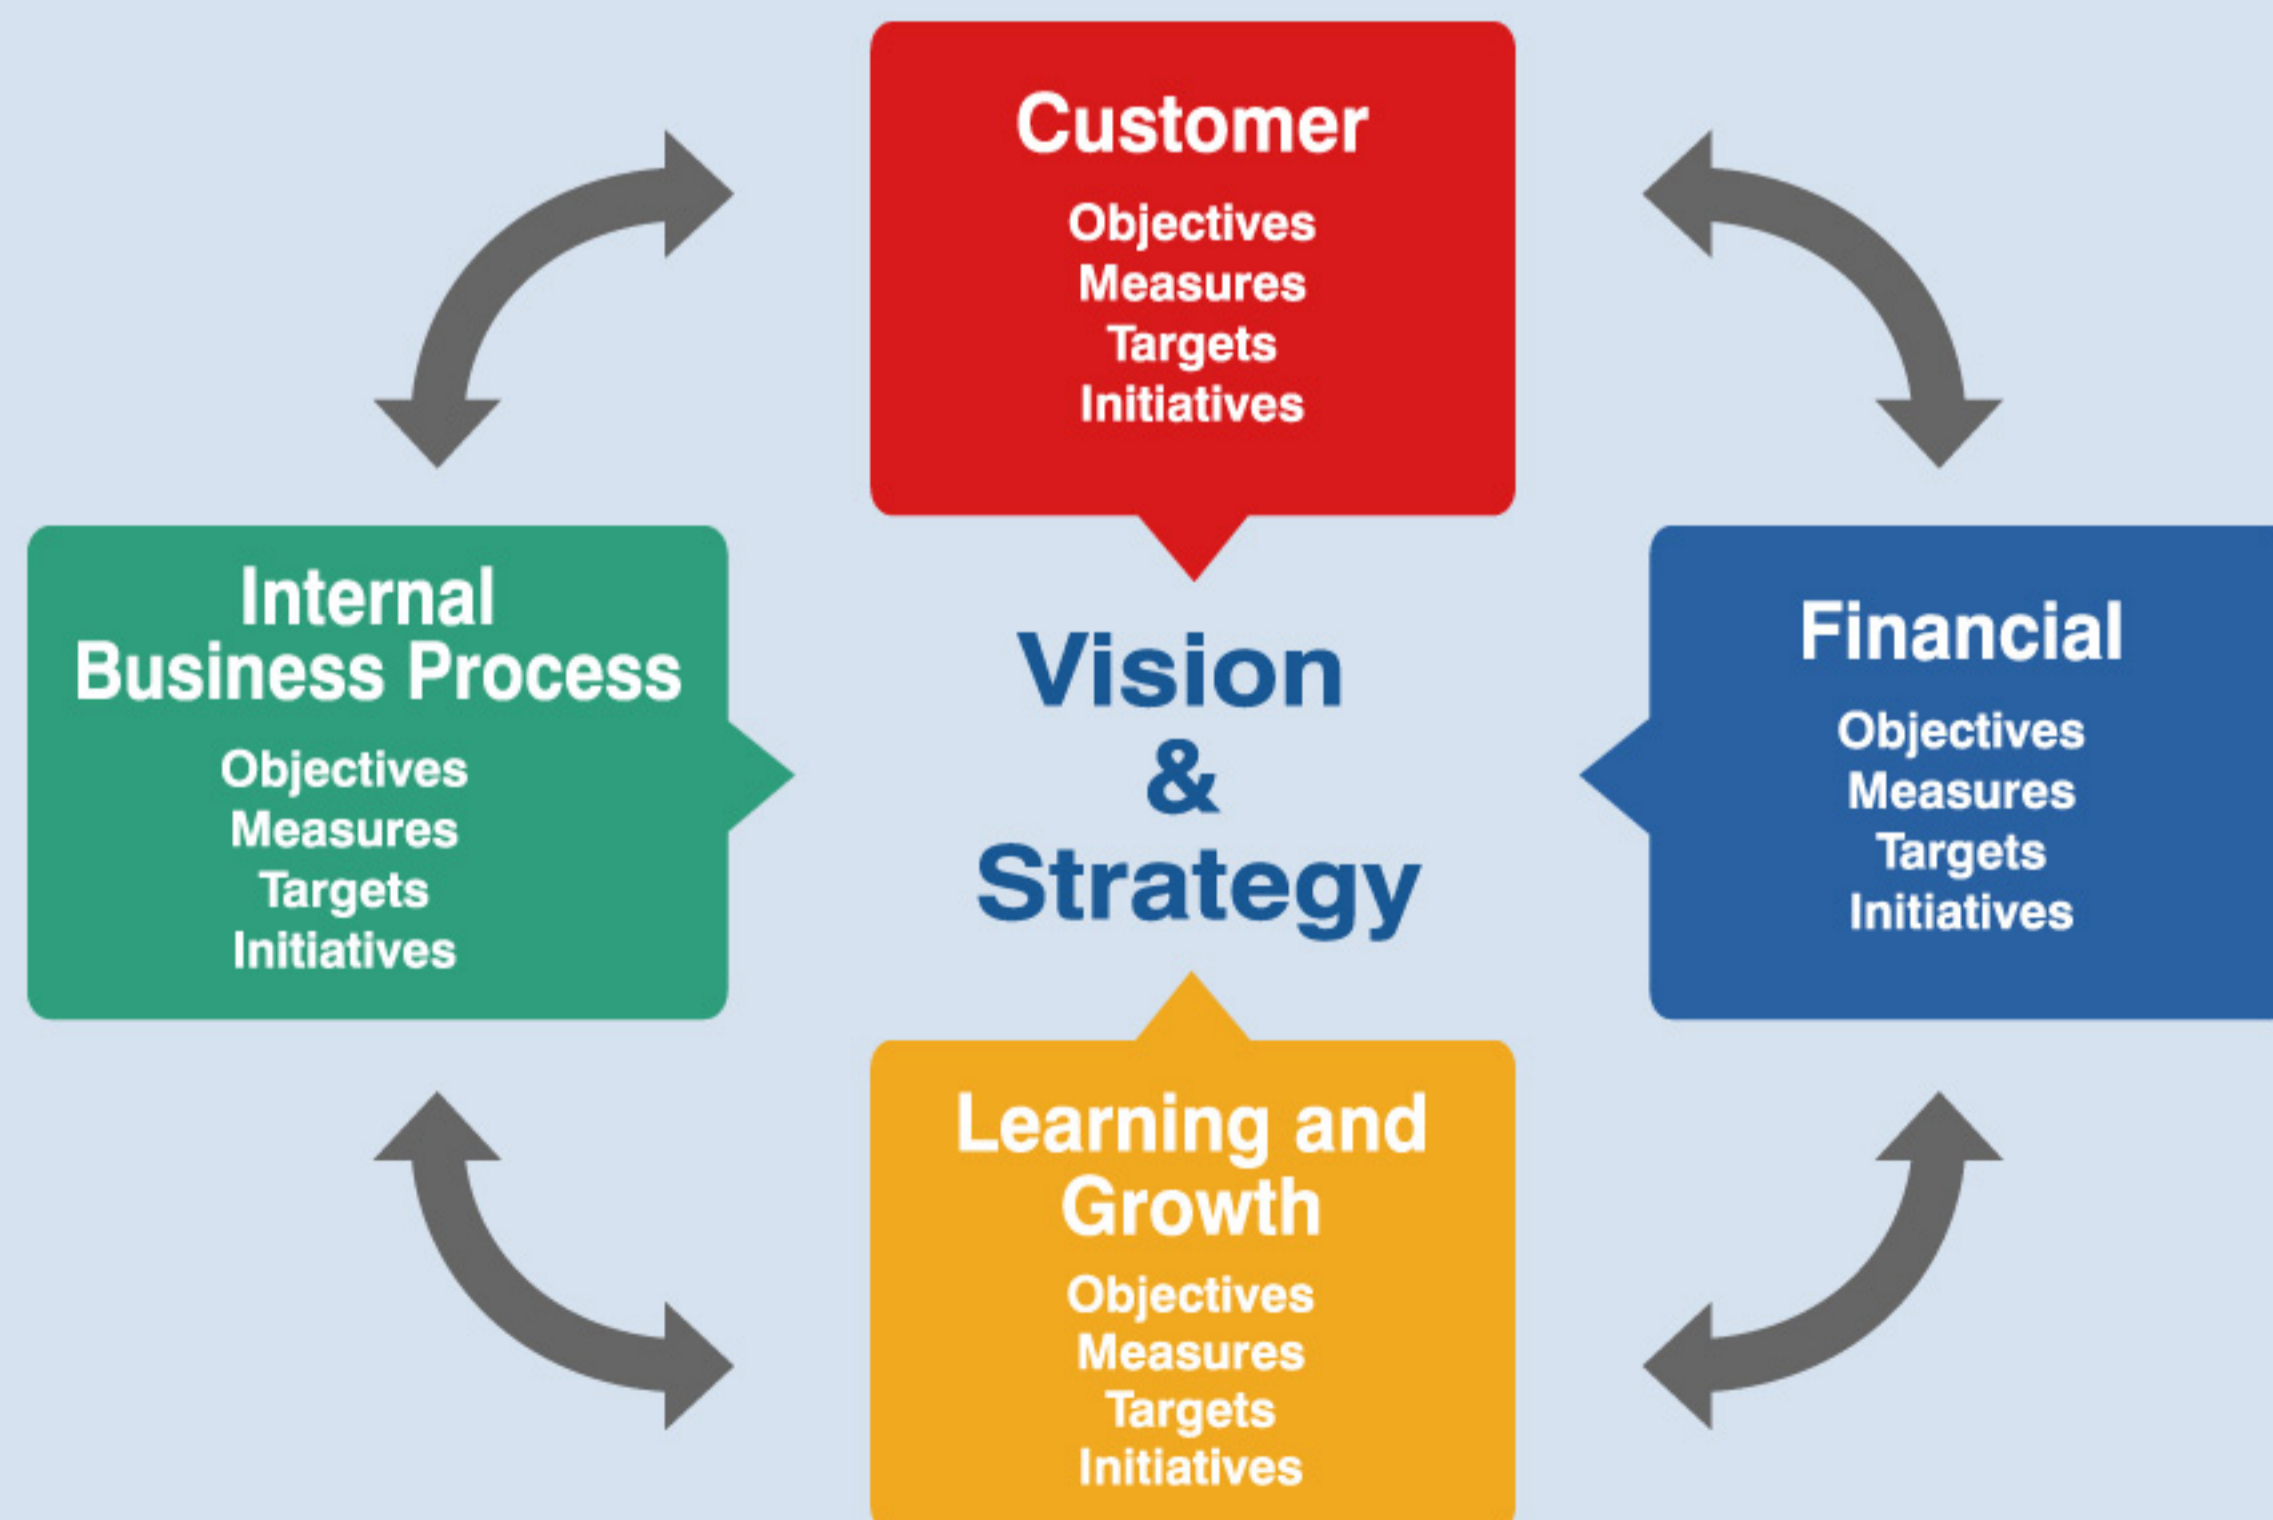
Customer
Objectives
Measures
Targets
Initiatives

Internal Business Process
Objectives
Measures
Targets
Initiatives

Vision & Strategy

Financial
Objectives
Measures
Targets
Initiatives

Learning and Growth
Objectives
Measures
Targets
Initiatives